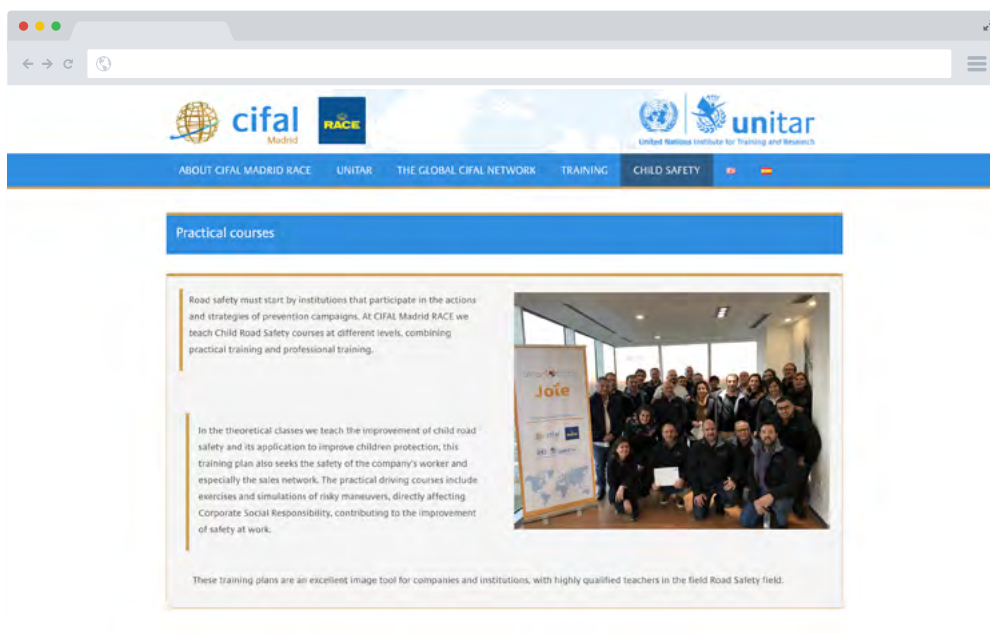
cifal
Madrid

RACE

unitar
United Nations Institute for Training and Research

ABOUT CIFAL MADRID RACE UNITAR THE GLOBAL CIFAL NETWORK TRAINING CHILD SAFETY

Practical courses

Road safety must start by institutions that participate in the actions and strategies of prevention campaigns. At CIFAL Madrid RACE we teach Child Road Safety courses at different levels, combining practical training and professional training.

In the theoretical classes we teach the improvement of child road safety and its application to improve children protection, this training plan also seeks the safety of the company's worker and especially the sales network. The practical driving courses include exercises and simulations of risky maneuvers, directly affecting Corporate Social Responsibility, contributing to the improvement of safety at work.

Joie

These training plans are an excellent image tool for companies and institutions, with highly qualified teachers in the field Road Safety field.